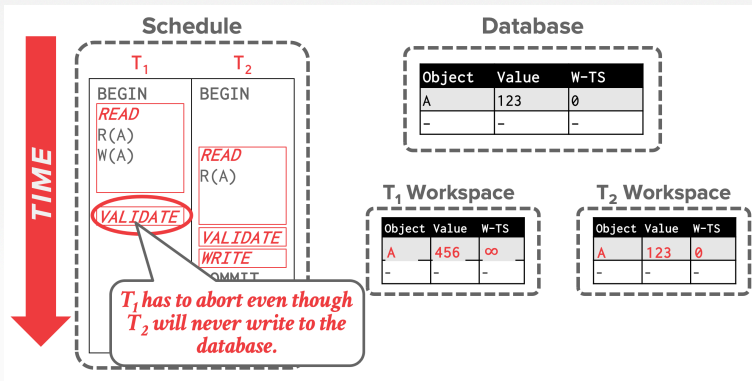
TIME

Schedule

| $T_1$ | $T_2$ |
|---|---|
| BEGIN | BEGIN |
| READ | |
| R(A) | |
| W(A) | |
| | READ |
| | R(A) |
| VALIDATE | |
| | VALIDATE |
| | WRITE |
| | COMMIT |

$T_1$ has to abort even though $T_2$ will never write to the database.

Database

| Object | Value | W-TS |
|---|---|---|
| A | 123 | 0 |
| - | - | - |

$T_1$ Workspace

| Object | Value | W-TS |
|---|---|---|
| A | 456 | $\infty$ |
| - | - | - |

$T_2$ Workspace

| Object | Value | W-TS |
|---|---|---|
| A | 123 | 0 |
| - | - | - |